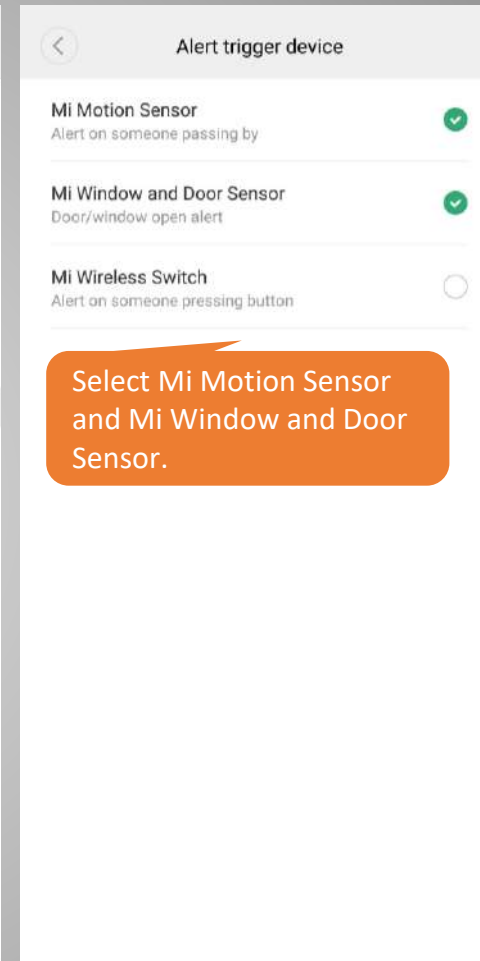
Alert trigger device

Mi Motion Sensor
Alert on someone passing by

Mi Window and Door Sensor
Door/window open alert

Mi Wireless Switch
Alert on someone pressing button

Select Mi Motion Sensor and Mi Window and Door Sensor.